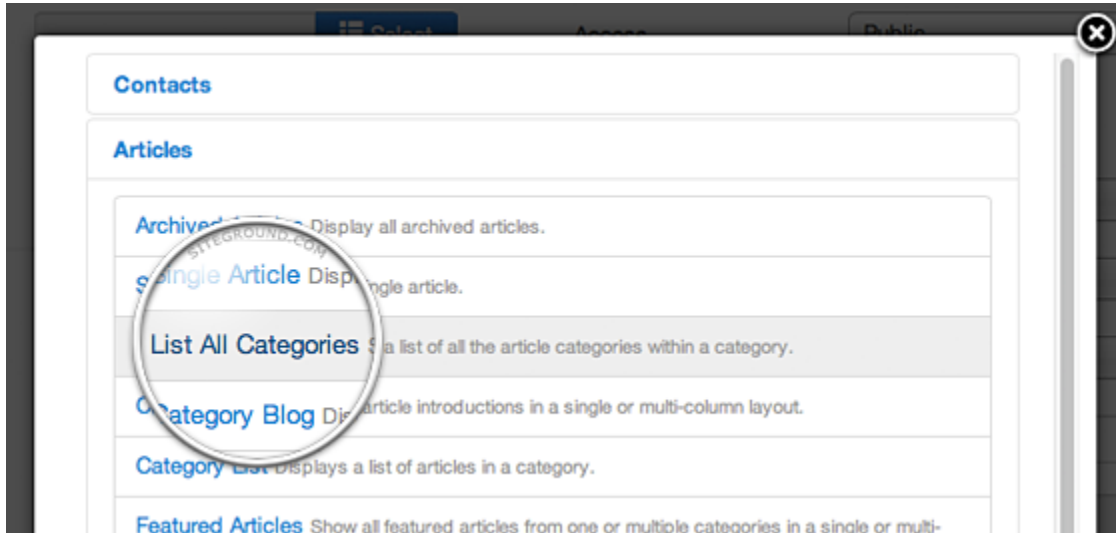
Select Access Public

Contacts

Articles

Archived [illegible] Display all archived articles.

Single Article Disp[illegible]ngle article.

List All Categories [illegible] a list of all the article categories within a category.

Category Blog Dis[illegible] article introductions in a single or multi-column layout.

Category List Displays a list of articles in a category.

Featured Articles Show all featured articles from one or multiple categories in a single or multi-

SITEGROUND.COM